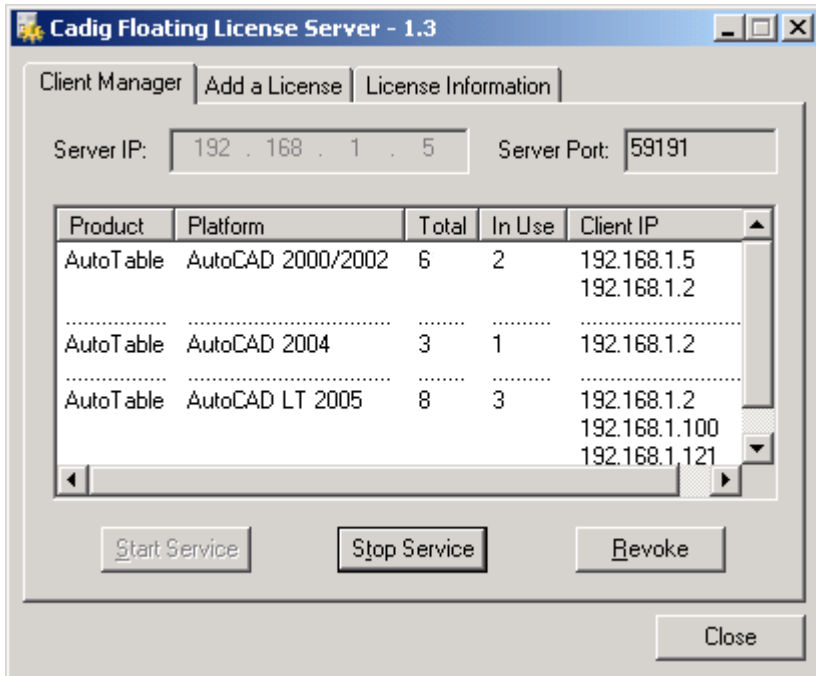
Cadig Floating License Server - 1.3

Client Manager | Add a License | License Information

Server IP: 192 . 168 . 1 . 5

Server Port: 59191

| Product | Platform | Total | In Use | Client IP |
|---|---|---|---|---|
| AutoTable | AutoCAD 2000/2002 | 6 | 2 | 192.168.1.5<br>192.168.1.2 |
| AutoTable | AutoCAD 2004 | 3 | 1 | 192.168.1.2 |
| AutoTable | AutoCAD LT 2005 | 8 | 3 | 192.168.1.2<br>192.168.1.100<br>192.168.1.121 |

Start Service

Stop Service

Revoke

Close